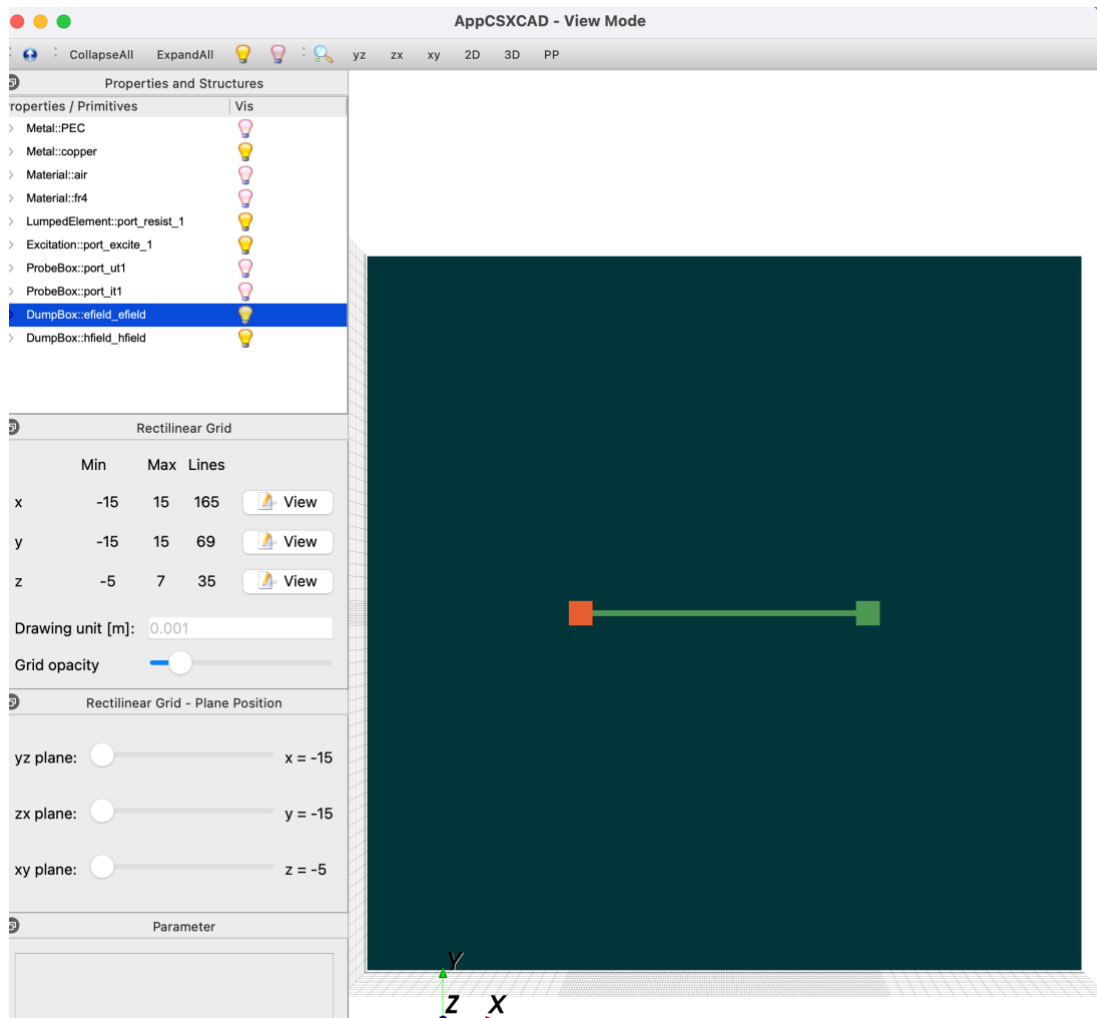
AppCSXCAD - View Mode

CollapseAll ExpandAll yz zx xy 2D 3D PP

Properties and Structures

| roperties / Primitives | Vis |
|---|---|
| Metal::PEC | |
| Metal::copper | |
| Material::air | |
| Material::fr4 | |
| LumpedElement::port_resist_1 | |
| Excitation::port_excite_1 | |
| ProbeBox::port_ut1 | |
| ProbeBox::port_it1 | |
| DumpBox::efield_efield | |
| DumpBox::hfield_hfield | |

Rectilinear Grid

| | Min | Max | Lines | |
|---|---|---|---|---|
| x | -15 | 15 | 165 | View |
| y | -15 | 15 | 69 | View |
| z | -5 | 7 | 35 | View |

Drawing unit [m]: 0.001

Grid opacity

Rectilinear Grid - Plane Position

yz plane: x = -15

zx plane: y = -15

xy plane: z = -5

Parameter

Y
Z X